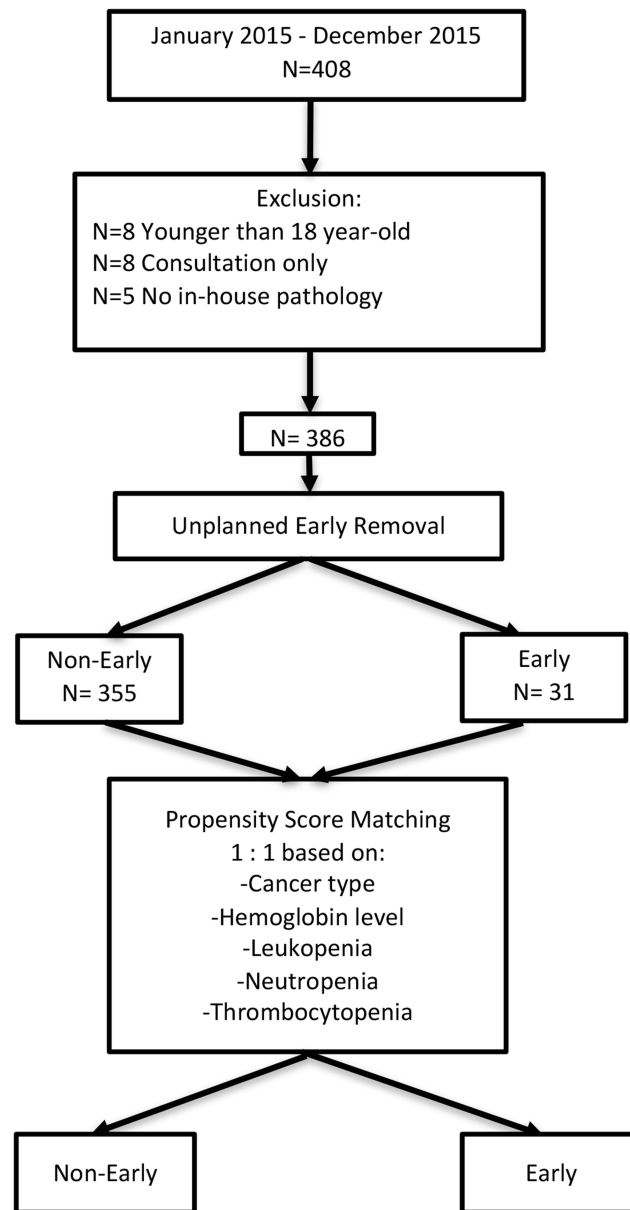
January 2015 - December 2015
N=408

Exclusion:
N=8 Younger than 18 year-old
N=8 Consultation only
N=5 No in-house pathology

N= 386

Unplanned Early Removal

Non-Early
N= 355

Early
N= 31

Propensity Score Matching
1 : 1 based on:
-Cancer type
-Hemoglobin level
-Leukopenia
-Neutropenia
-Thrombocytopenia

Non-Early

Early